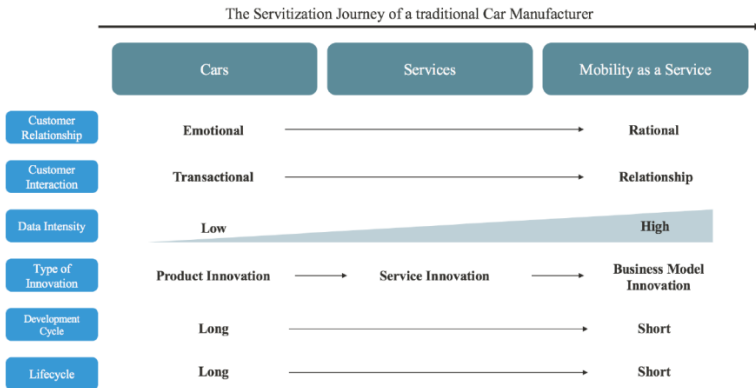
The Servitization Journey of a traditional Car Manufacturer

| | Cars | Services | Mobility as a Service |
|---|---|---|---|
| Customer Relationship | Emotional | | Rational |
| Customer Interaction | Transactional | | Relationship |
| Data Intensity | Low | | High |
| Type of Innovation | Product Innovation | Service Innovation | Business Model Innovation |
| Development Cycle | Long | | Short |
| Lifecycle | Long | | Short |